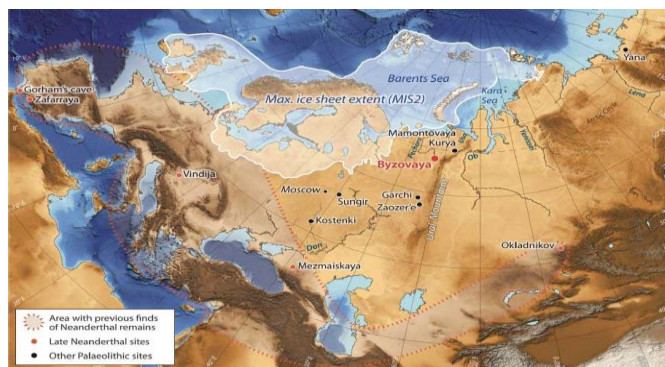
Barents Sea
Max. ice sheet extent (MIS2)
Kara Sea
Yana
Lena
Gorham's cave
Zafarraya
Vindija
Mamontovaya
Kurya
Byzovaya
Ob
Yenisei
Arctic Circle
Moscow
Sungir
Garchi
Zaozer'e
Kostenki
Ural Mountains
Don
Okladnikov
Mezmaiskaya
Area with previous finds of Neanderthal remains
Late Neanderthal sites
Other Palaeolithic sites